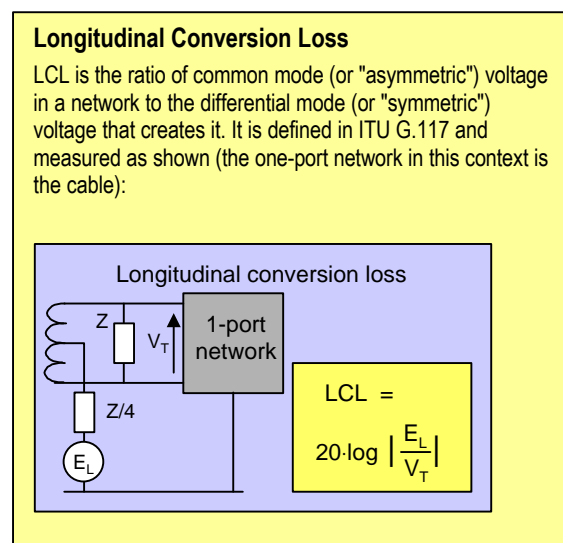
**Longitudinal Conversion Loss**

LCL is the ratio of common mode (or "asymmetric") voltage in a network to the differential mode (or "symmetric") voltage that creates it. It is defined in ITU G.117 and measured as shown (the one-port network in this context is the cable):

Longitudinal conversion loss

Z

$V_T$

1-port network

Z/4

$E_L$

LCL =

$20 \cdot \log \left| \frac{E_L}{V_T} \right|$